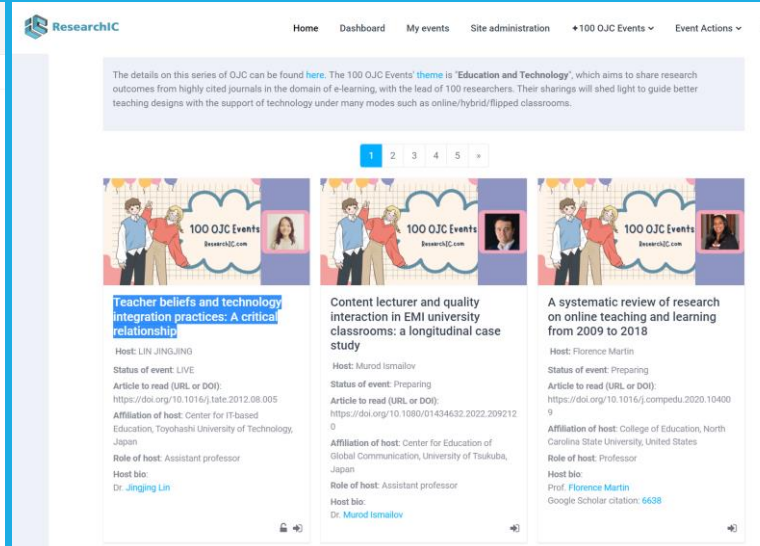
ResearchIC

Home Dashboard My events Site administration +100 OJC Events Event Actions

The details on this series of OJC can be found here. The 100 OJC Events' theme is "Education and Technology", which aims to share research outcomes from highly cited journals in the domain of e-learning, with the lead of 100 researchers. Their sharings will shed light to guide better teaching designs with the support of technology under many modes such as online/hybrid/flipped classrooms.

1 2 3 4 5 »

100 OJC Events
ResearchIC.com

Teacher beliefs and technology integration practices: A critical relationship

Host: LIN JINGJING

Status of event: LIVE

Article to read (URL or DOI): https://doi.org/10.1016/j.tate.2012.08.005

Affiliation of host: Center for IT-based Education, Toyohashi University of Technology, Japan

Role of host: Assistant professor

Host bio:
Dr. Jingjing Lin

100 OJC Events
ResearchIC.com

Content lecturer and quality interaction in EMI university classrooms: a longitudinal case study

Host: Murod Ismailov

Status of event: Preparing

Article to read (URL or DOI): https://doi.org/10.1080/01434632.2022.2092120

Affiliation of host: Center for Education of Global Communication, University of Tsukuba, Japan

Role of host: Assistant professor

Host bio:
Dr. Murod Ismailov

100 OJC Events
ResearchIC.com

A systematic review of research on online teaching and learning from 2009 to 2018

Host: Florence Martin

Status of event: Preparing

Article to read (URL or DOI): https://doi.org/10.1016/j.compedu.2020.104009

Affiliation of host: College of Education, North Carolina State University, United States

Role of host: Professor

Host bio:
Prof. Florence Martin
Google Scholar citation: 6638